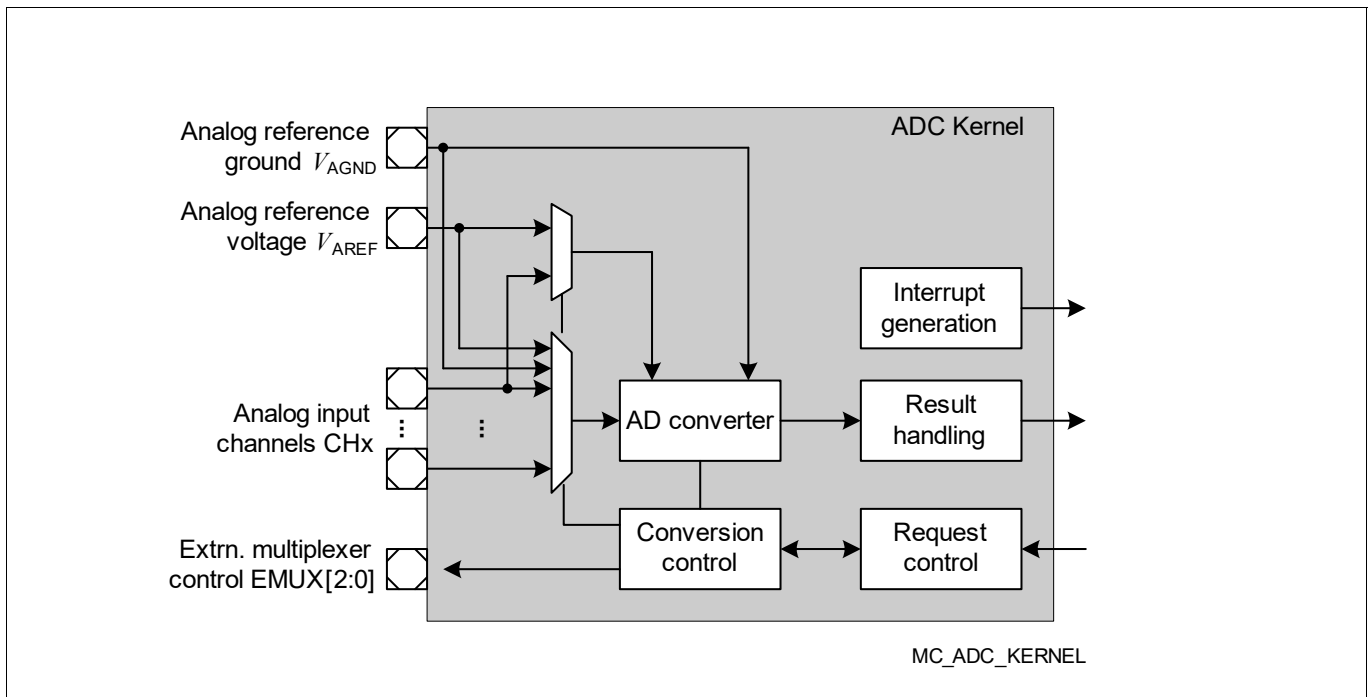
ADC Kernel

Analog reference ground $V_{AGND}$

Analog reference voltage $V_{AREF}$

Analog input channels CHx

Extrn. multiplexer control EMUX[2:0]

Interrupt generation

AD converter

Result handling

Conversion control

Request control

MC_ADC_KERNEL